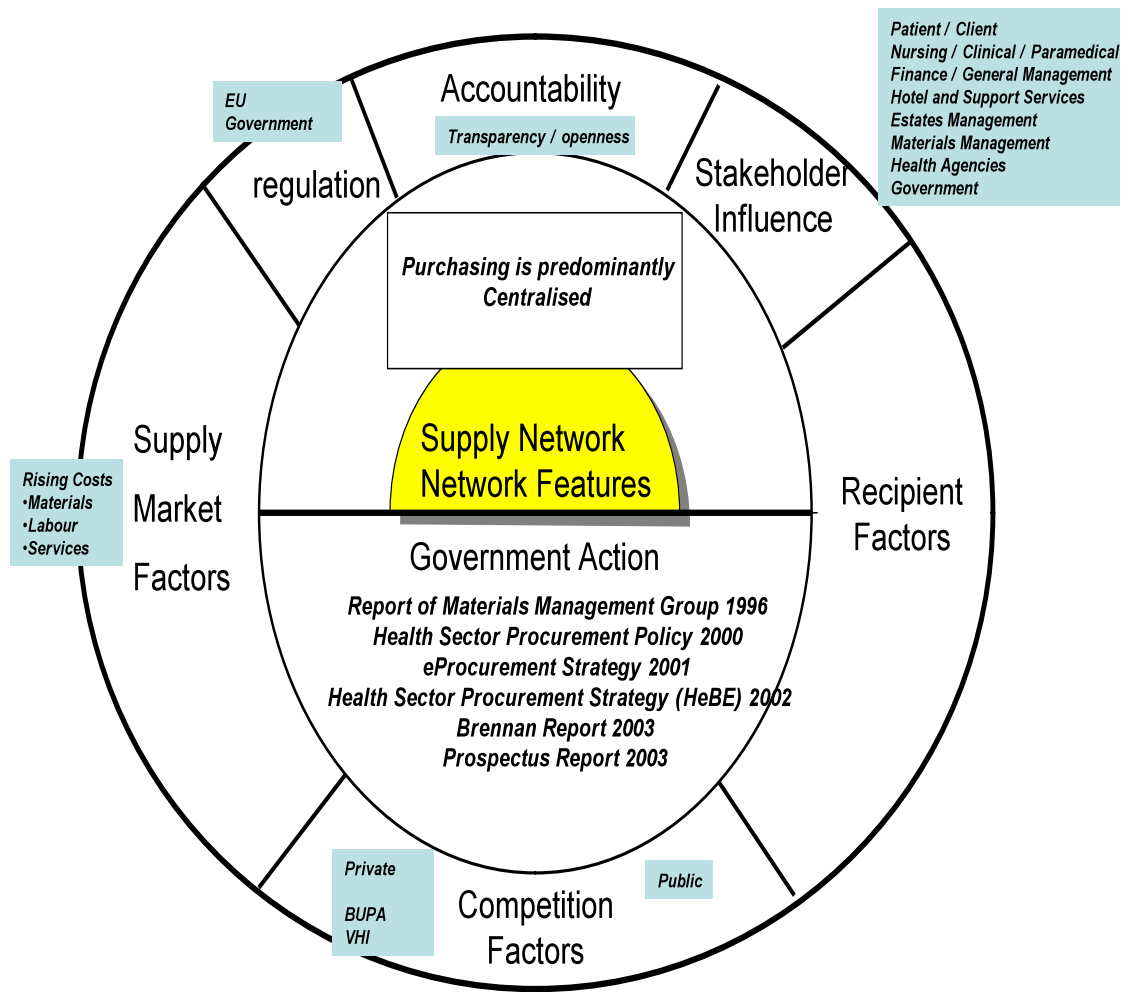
EU
Government

Accountability

Transparency / openness

regulation

Stakeholder Influence

Patient / Client
Nursing / Clinical / Paramedical
Finance / General Management
Hotel and Support Services
Estates Management
Materials Management
Health Agencies
Government

Purchasing is predominantly Centralised

Supply Market Factors

Rising Costs
•Materials
•Labour
•Services

Supply Network Network Features

Recipient Factors

Government Action

Report of Materials Management Group 1996
Health Sector Procurement Policy 2000
eProcurement Strategy 2001
Health Sector Procurement Strategy (HeBE) 2002
Brennan Report 2003
Prospectus Report 2003

Private

BUPA
VHI

Competition Factors

Public